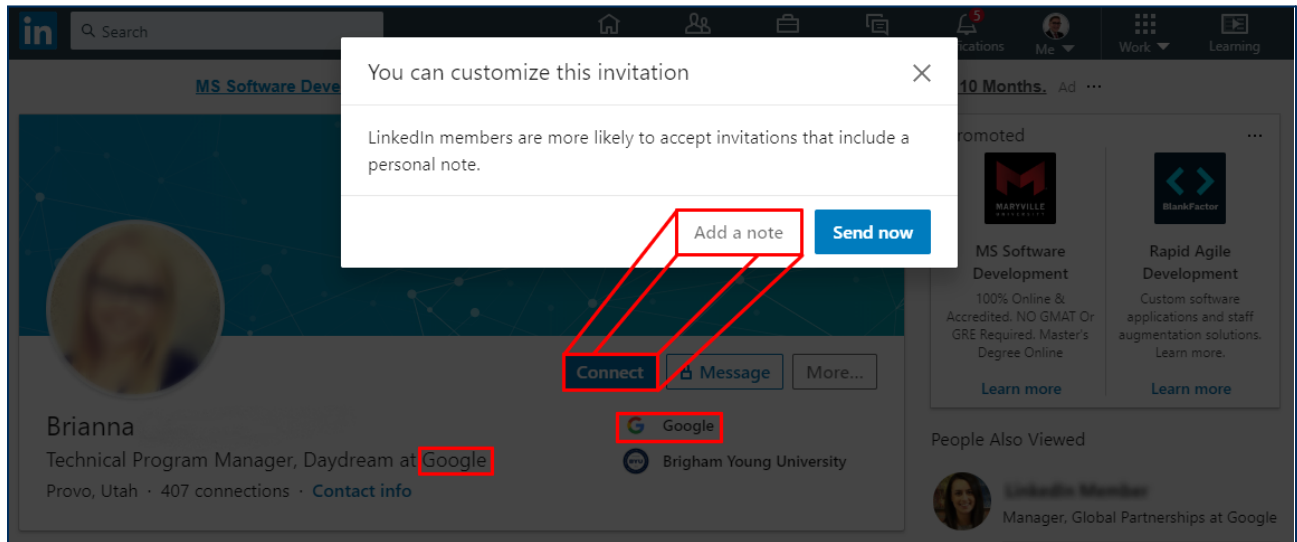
in Search

5

ications

Me

Work

Learning

MS Software Deve

10 Months. Ad ···

You can customize this invitation

LinkedIn members are more likely to accept invitations that include a personal note.

Add a note

Send now

romoted ···

MARYVILLE UNIVERSITY

MS Software Development

100% Online & Accredited. NO GMAT Or GRE Required. Master's Degree Online

Learn more

BlankFactor

Rapid Agile Development

Custom software applications and staff augmentation solutions. Learn more.

Learn more

Connect

Message

More...

Brianna

Technical Program Manager, Daydream at Google

Provo, Utah · 407 connections · Contact info

Google

Brigham Young University

People Also Viewed

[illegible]

Manager, Global Partnerships at Google